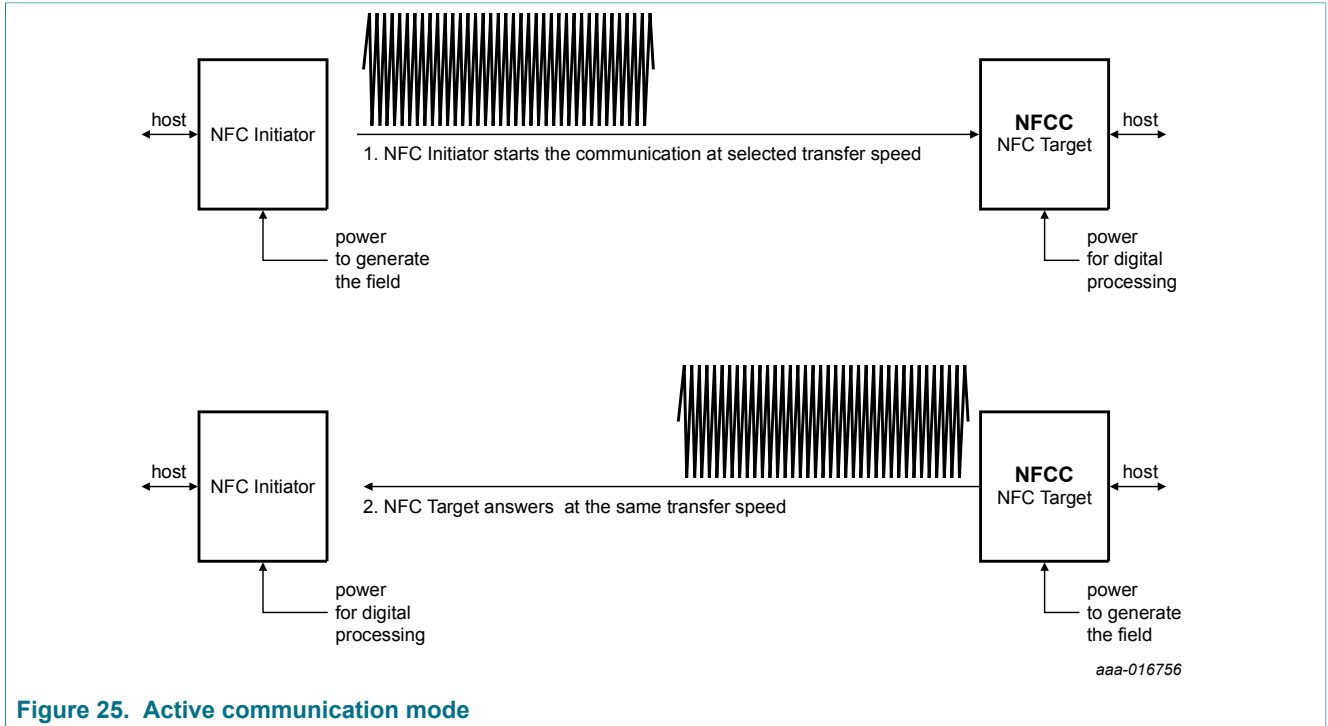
host

NFC Initiator

1. NFC Initiator starts the communication at selected transfer speed

NFCC
NFC Target

host

power
to generate
the field

power
for digital
processing

host

NFC Initiator

2. NFC Target answers at the same transfer speed

NFCC
NFC Target

host

power
for digital
processing

power
to generate
the field

aaa-016756

Figure 25. Active communication mode